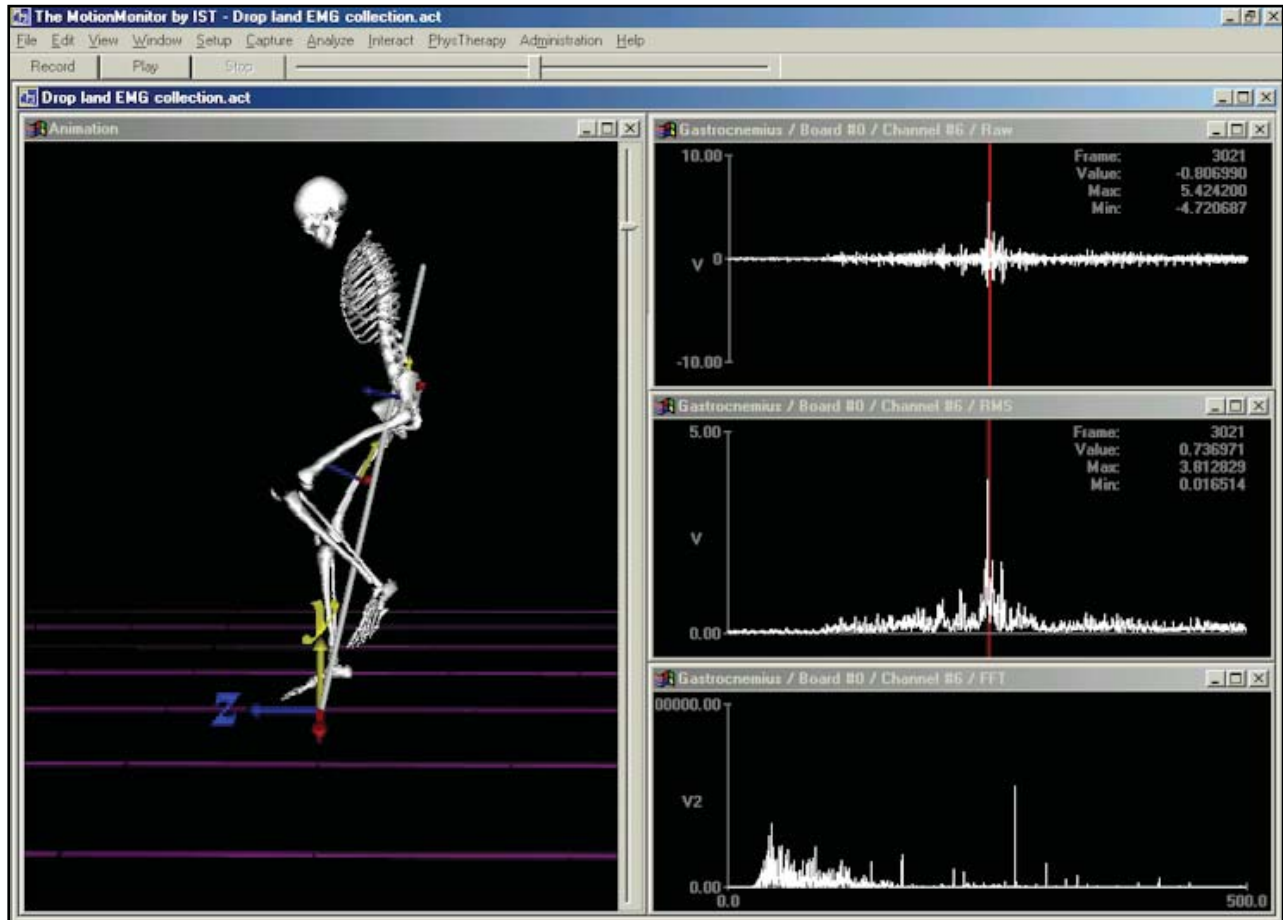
The MotionMonitor by IST - Drop land EMG collection.act

File Edit View Window Setup Capture Analyze Interact PhysTherapy Administration Help

Record Play Stop

Drop land EMG collection.act

Animation

Y

Z

Gastrocnemius / Board #0 / Channel #6 / Raw

10.00

V 0

-10.00

Frame: 3021
Value: -0.806990
Max: 5.424200
Min: -4.720687

Gastrocnemius / Board #0 / Channel #6 / RMS

5.00

V

0.00

Frame: 3021
Value: 0.736971
Max: 3.812829
Min: 0.016514

Gastrocnemius / Board #0 / Channel #6 / FFT

00000.00

V2

0.00

0.0

500.0